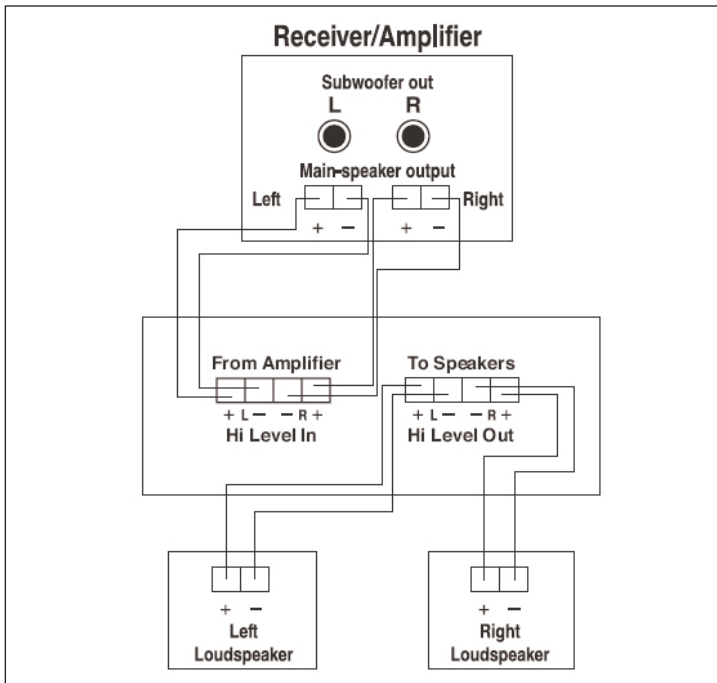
Receiver/Amplifier

Subwoofer out

L R

Main-speaker output

Left Right

+ − + −

From Amplifier

+ L − − R +

Hi Level In

To Speakers

+ L − − R +

Hi Level Out

+ −

Left Loudspeaker

+ −

Right Loudspeaker